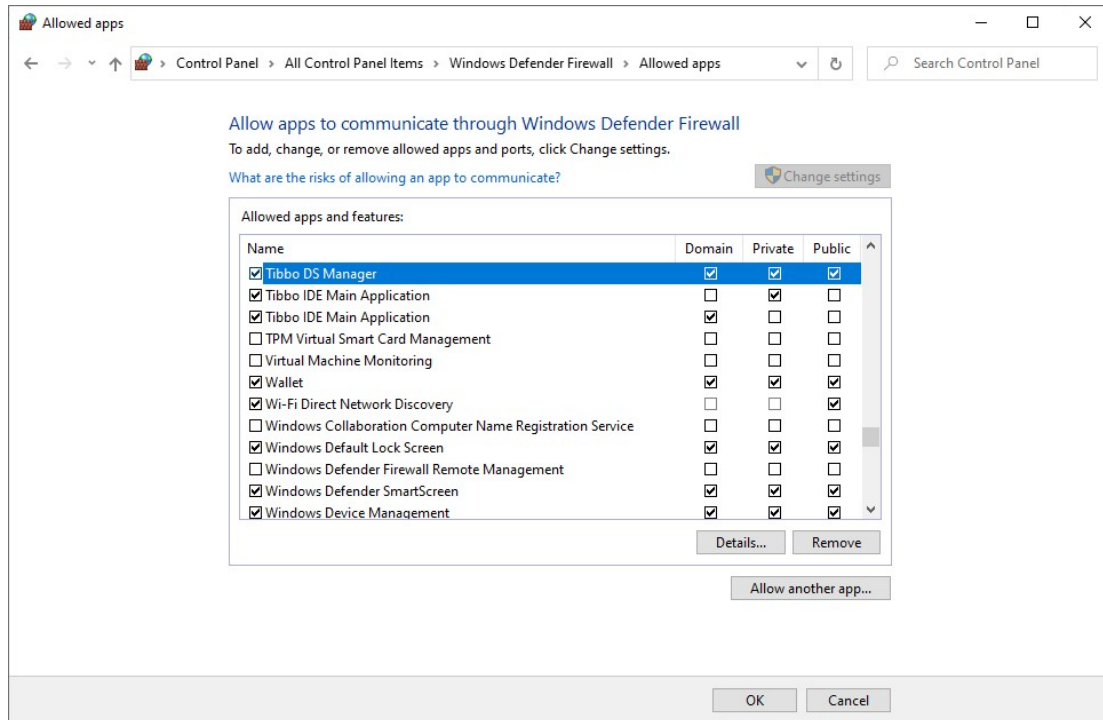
Allowed apps

Control Panel > All Control Panel Items > Windows Defender Firewall > Allowed apps

Search Control Panel

Allow apps to communicate through Windows Defender Firewall

To add, change, or remove allowed apps and ports, click Change settings.

What are the risks of allowing an app to communicate?

Change settings

Allowed apps and features:

| Name | Domain | Private | Public |
|---|---|---|---|
| ☑ Tibbo DS Manager | ☑ | ☑ | ☑ |
| ☑ Tibbo IDE Main Application | ☐ | ☑ | ☐ |
| ☑ Tibbo IDE Main Application | ☑ | ☐ | ☐ |
| ☐ TPM Virtual Smart Card Management | ☐ | ☐ | ☐ |
| ☐ Virtual Machine Monitoring | ☐ | ☐ | ☐ |
| ☑ Wallet | ☑ | ☑ | ☑ |
| ☑ Wi-Fi Direct Network Discovery | ☐ | ☐ | ☑ |
| ☐ Windows Collaboration Computer Name Registration Service | ☐ | ☐ | ☐ |
| ☑ Windows Default Lock Screen | ☑ | ☑ | ☑ |
| ☐ Windows Defender Firewall Remote Management | ☐ | ☐ | ☐ |
| ☑ Windows Defender SmartScreen | ☑ | ☑ | ☑ |
| ☑ Windows Device Management | ☑ | ☑ | ☑ |

Details... Remove

Allow another app...

OK Cancel